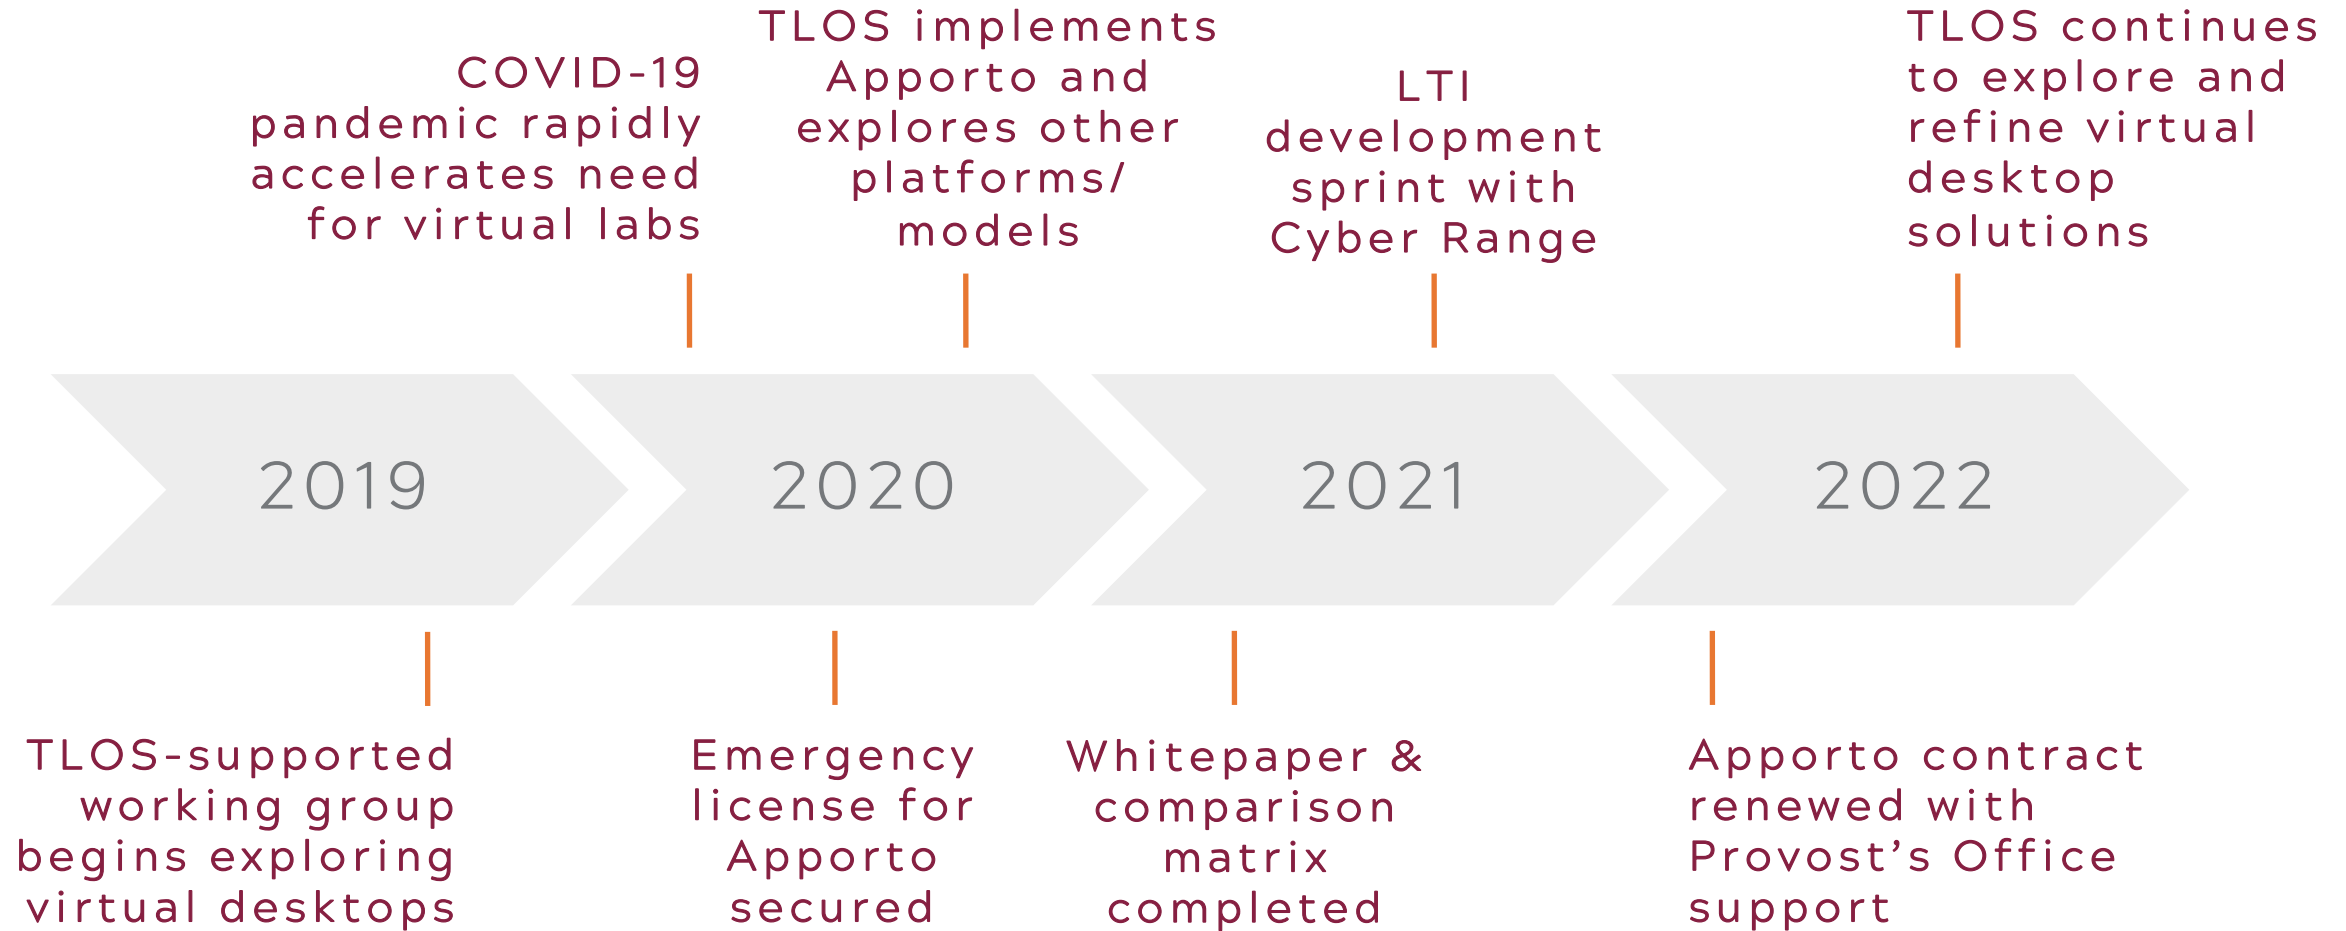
COVID-19 pandemic rapidly accelerates need for virtual labs

TLOS implements Apporto and explores other platforms/ models

LTI development sprint with Cyber Range

TLOS continues to explore and refine virtual desktop solutions

2019

2020

2021

2022

TLOS-supported working group begins exploring virtual desktops

Emergency license for Apporto secured

Whitepaper & comparison matrix completed

Apporto contract renewed with Provost’s Office support